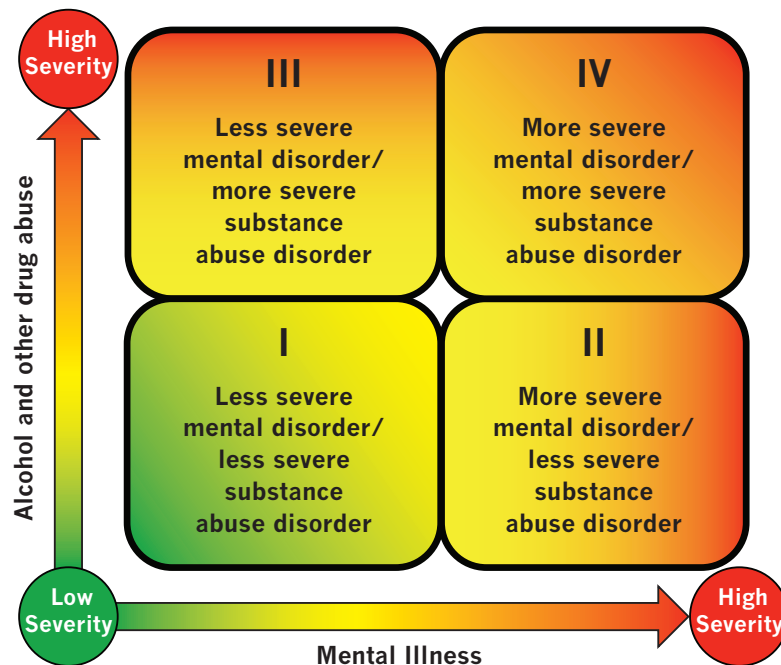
High Severity

Alcohol and other drug abuse

III
Less severe mental disorder/ more severe substance abuse disorder

IV
More severe mental disorder/ more severe substance abuse disorder

I
Less severe mental disorder/ less severe substance abuse disorder

II
More severe mental disorder/ less severe substance abuse disorder

Low Severity

High Severity

Mental Illness